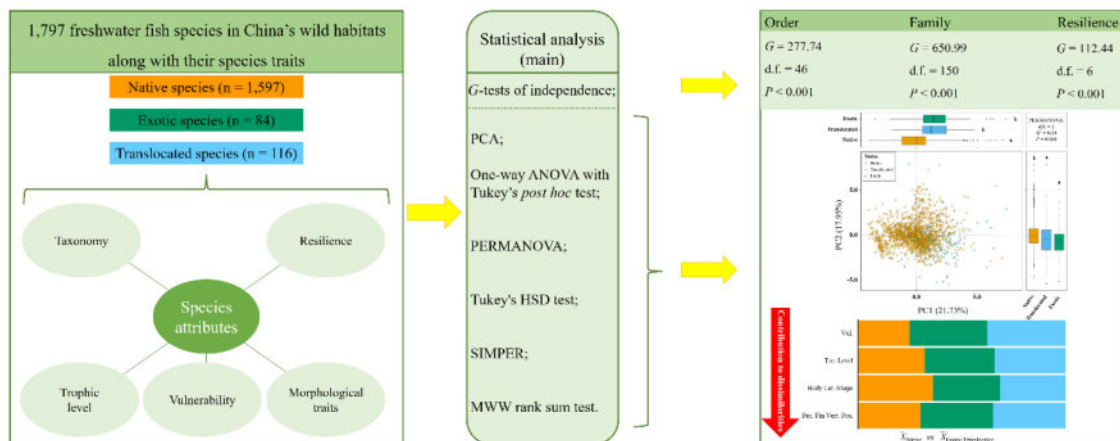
1,797 freshwater fish species in China's wild habitats along with their species traits

Native species (n = 1,597)

Exotic species (n = 84)

Translocated species (n = 116)

Taxonomy

Resilience

Species attributes

Trophic level

Vulnerability

Morphological traits

Statistical analysis (main)

$G$-tests of independence;

PCA;

One-way ANOVA with Tukey's *post hoc* test;

PERMANOVA;

Tukey's HSD test;

SIMPER;

MWW rank sum test.

| Order | Family | Resilience |
|---|---|---|
| $G = 277.74$ | $G = 650.99$ | $G = 112.44$ |
| d.f. = 46 | d.f. = 150 | d.f. = 6 |
| $P < 0.001$ | $P < 0.001$ | $P < 0.001$ |

Exotic
Translocated
Native

PERMANOVA

Status
Native
Translocated
Exotic

PC2 (17.95%)

PC1 (21.73%)

Native
Translocated
Exotic

Contribution to dissimilarities

Vul.

Tro. Level

Body Lat. Shape

Pec. Fin Vert. Pos.

$\overline{X}_{Native}$ vs $\overline{X}_{Exotic/Translocated}$